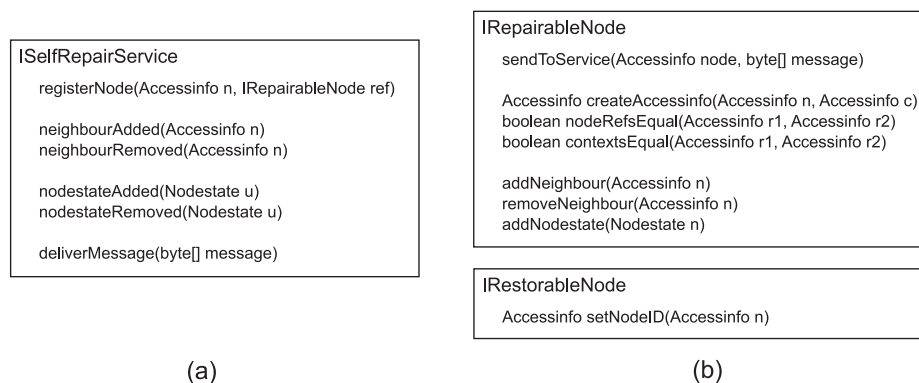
ISelfRepairService

registerNode(Accessinfo n, IRepairableNode ref)

neighbourAdded(Accessinfo n)
neighbourRemoved(Accessinfo n)

nodestateAdded(Nodestate u)
nodestateRemoved(Nodestate u)

deliverMessage(byte[] message)

(a)

IRepairableNode

sendToService(Accessinfo node, byte[] message)

Accessinfo createAccessinfo(Accessinfo n, Accessinfo c)
boolean nodeRefsEqual(Accessinfo r1, Accessinfo r2)
boolean contextsEqual(Accessinfo r1, Accessinfo r2)

addNeighbour(Accessinfo n)
removeNeighbour(Accessinfo n)
addNodestate(Nodestate n)

IRestorableNode

Accessinfo setNodeID(Accessinfo n)

(b)